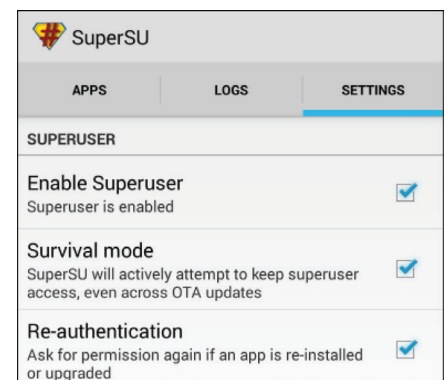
SuperSU

APPS
LOGS
SETTINGS

SUPERUSER

Enable Superuser
Superuser is enabled

Survival mode
SuperSU will actively attempt to keep superuser access, even across OTA updates

Re-authentication
Ask for permission again if an app is re-installed or upgraded